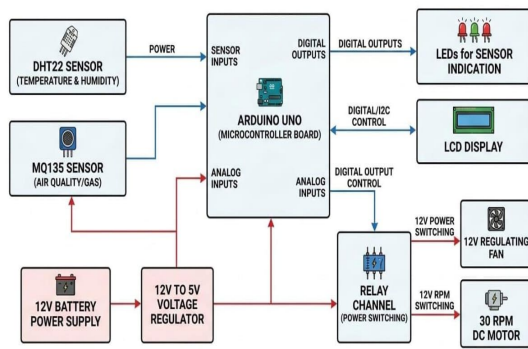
DHT22 SENSOR
(TEMPERATURE & HUMIDITY)

POWER

SENSOR INPUTS

DIGITAL OUTPUTS

DIGITAL OUTPUTS

LEDs for SENSOR INDICATION

ARDUINO UNO
(MICROCONTROLLER BOARD)

DIGITAL/I2C CONTROL

LCD DISPLAY

MQ135 SENSOR
(AIR QUALITY/GAS)

ANALOG INPUTS

ANALOG INPUTS

DIGITAL OUTPUT CONTROL

12V POWER SWITCHING

12V REGULATING FAN

RELAY CHANNEL
(POWER SWITCHING)

12V RPM SWITCHING

12V BATTERY POWER SUPPLY

12V TO 5V VOLTAGE REGULATOR

30 RPM DC MOTOR